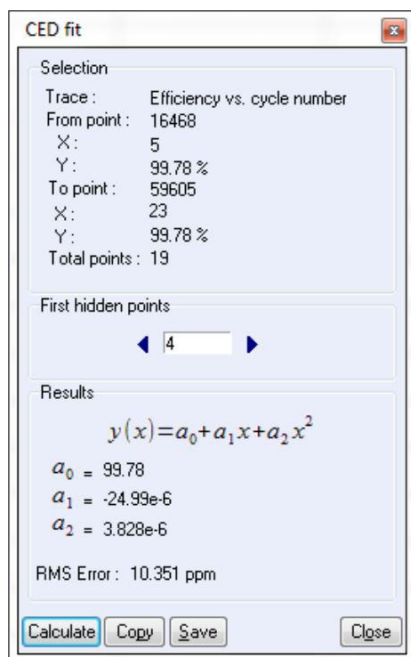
CED fit

Selection

| Trace : | Efficiency vs. cycle number |
|---|---|
| From point : | 16468 |
| X : | 5 |
| Y : | 99.78 % |
| To point : | 59605 |
| X : | 23 |
| Y : | 99.78 % |
| Total points : | 19 |

First hidden points

4

Results

$y(x)=a_0+a_1x+a_2x^2$

$a_0$ = 99.78

$a_1$ = -24.99e-6

$a_2$ = 3.828e-6

RMS Error : 10.351 ppm

Calculate Copy Save Close